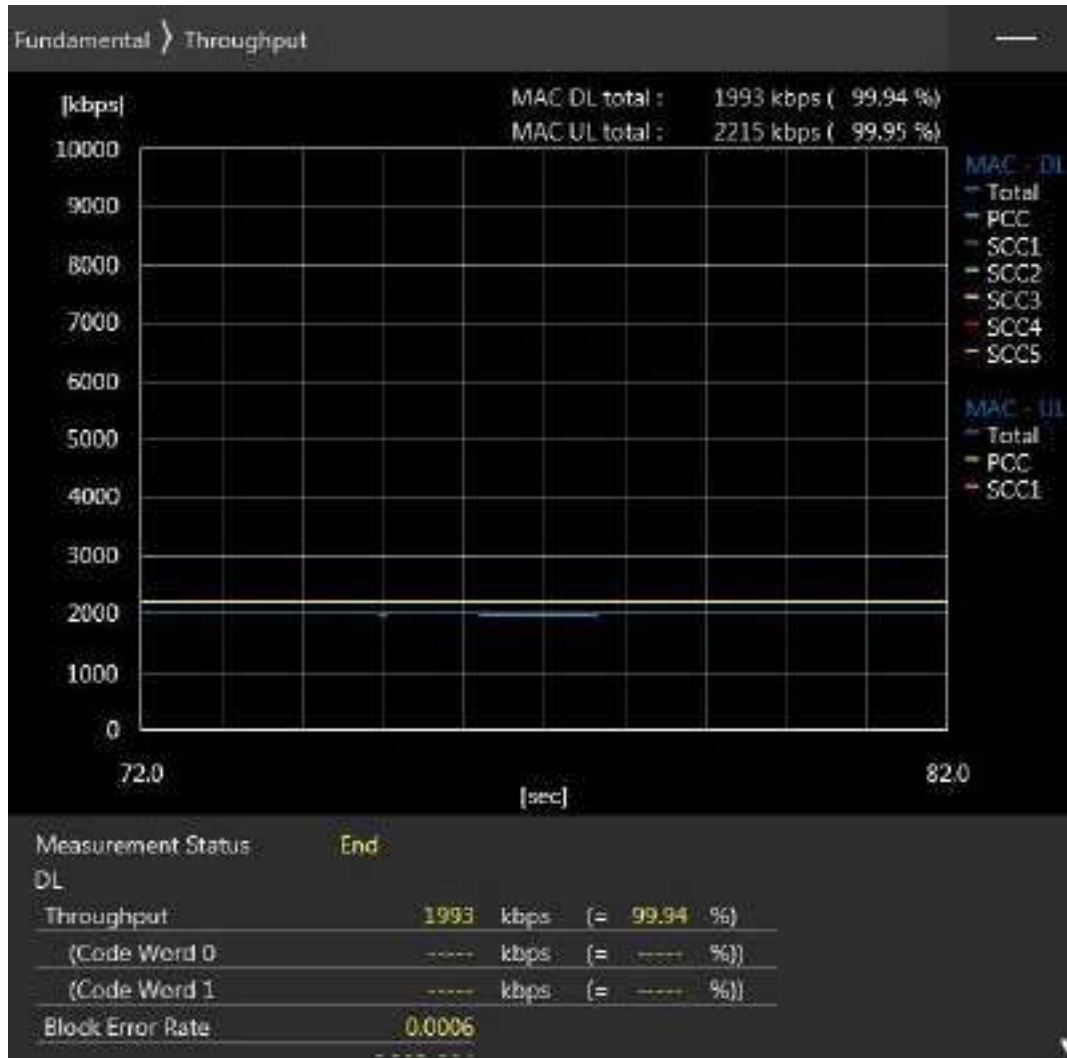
Fundamental 〉 Throughput

[kbps]

MAC DL total : 1993 kbps ( 99.94 %)
MAC UL total : 2215 kbps ( 99.95 %)

10000
9000
8000
7000
6000
5000
4000
3000
2000
1000
0

72.0
82.0
[sec]

MAC - DL
Total
PCC
SCC1
SCC2
SCC3
SCC4
SCC5

MAC - UL
Total
PCC
SCC1

Measurement Status End
DL

| | | | | | |
|---|---|---|---|---|---|
| Throughput | 1993 | kbps | (= | 99.94 | %) |
| (Code Word 0 | ----- | kbps | (= | ----- | %)) |
| (Code Word 1 | ----- | kbps | (= | ----- | %)) |
| Block Error Rate | 0.0006 | | | | |

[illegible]